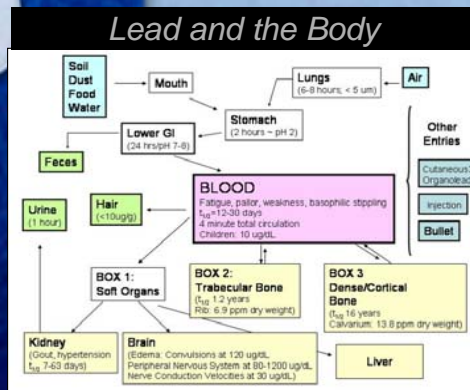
Lead and the Body

Soil
Dust
Food
Water

Mouth

Lungs
(6-8 hours; < 5 um)

Air

Stomach
(2 hours ~ pH 2)

Lower GI
(24 hrs/pH 7-8)

Other Entries

Cutaneous? Organolead

Injection

Bullet

Feces

Hair
(<10ug/g)

BLOOD
Fatigue, pallor, weakness, basophilic stippling
$t_{1/2}$=12-30 days
4 minute total circulation
Children: 10 ug/dL

Urine
(1 hour)

BOX 1:
Soft Organs

BOX 2:
Trabecular Bone
($t_{1/2}$ 1.2 years
Rib: 6.9 ppm dry weight)

BOX 3
Dense/Cortical Bone
($t_{1/2}$ 16 years
Calvarium: 13.8 ppm dry weight)

Kidney
(Gout, hypertension
$t_{1/2}$ 7-63 days)

Brain
(Edema: Convulsions at 120 ug/dL
Peripheral Nervous System at 80-1200 ug/dL
Nerve Conduction Velocities at 30 ug/dL)

Liver